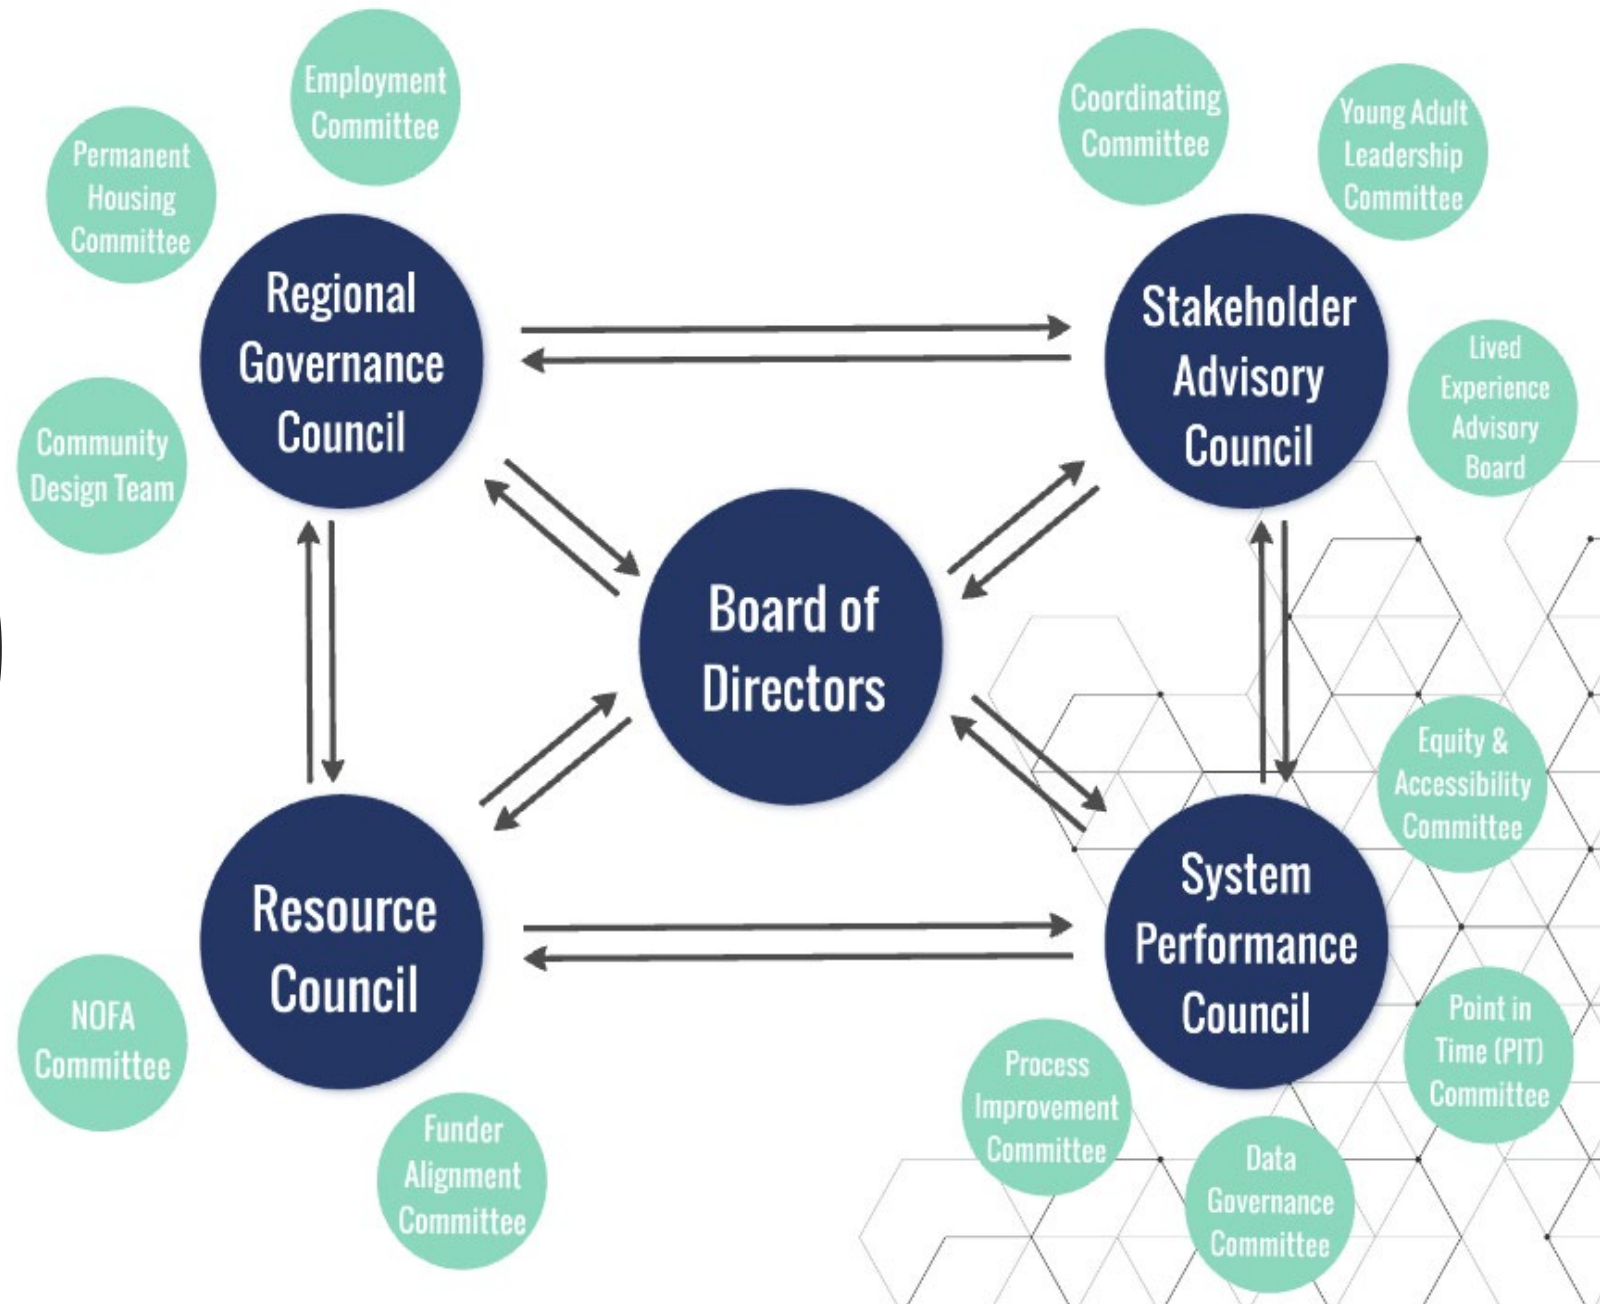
Employment Committee

Permanent Housing Committee

Regional Governance Council

Community Design Team

Coordinating Committee

Young Adult Leadership Committee

Stakeholder Advisory Council

Lived Experience Advisory Board

Board of Directors

Resource Council

NOFA Committee

Funder Alignment Committee

System Performance Council

Equity & Accessibility Committee

Point in Time (PIT) Committee

Process Improvement Committee

Data Governance Committee